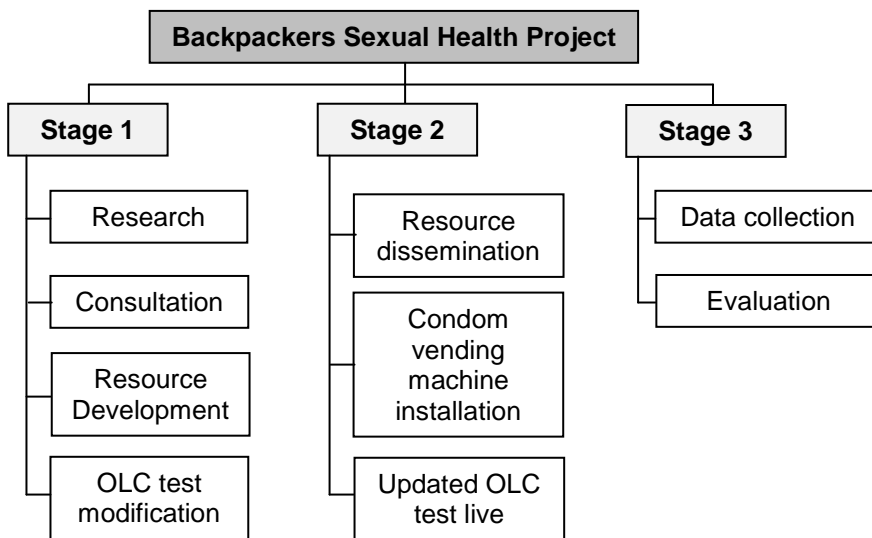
Backpackers Sexual Health Project

Stage 1

Research

Consultation

Resource Development

OLC test modification

Stage 2

Resource dissemination

Condom vending machine installation

Updated OLC test live

Stage 3

Data collection

Evaluation